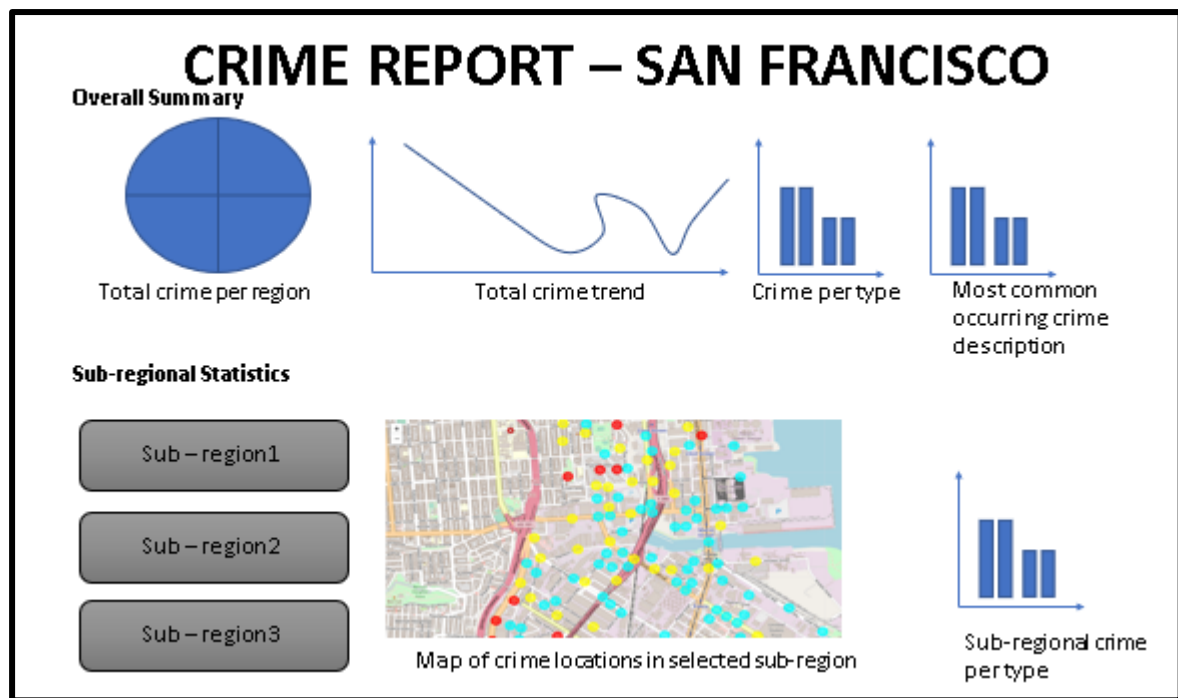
CRIME REPORT – SAN FRANCISCO

Overall Summary

Total crime per region

Total crime trend

Crime per type

Most common occurring crime description

Sub-regional Statistics

Sub – region1

Sub – region2

Sub – region3

Map of crime locations in selected sub-region

Sub-regional crime per type